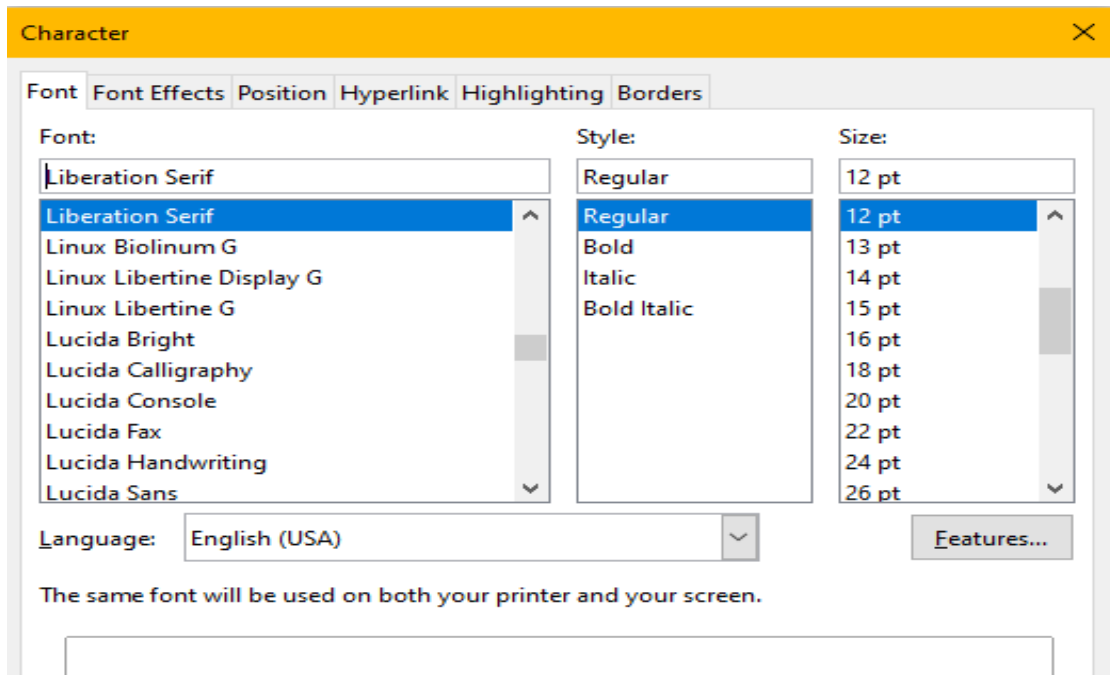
Character

Font | Font Effects | Position | Hyperlink | Highlighting | Borders

Font:
Liberation Serif
Liberation Serif
Linux Biolinum G
Linux Libertine Display G
Linux Libertine G
Lucida Bright
Lucida Calligraphy
Lucida Console
Lucida Fax
Lucida Handwriting
Lucida Sans

Style:
Regular
Regular
Bold
Italic
Bold Italic

Size:
12 pt
12 pt
13 pt
14 pt
15 pt
16 pt
18 pt
20 pt
22 pt
24 pt
26 pt

Language: English (USA)

Features...

The same font will be used on both your printer and your screen.